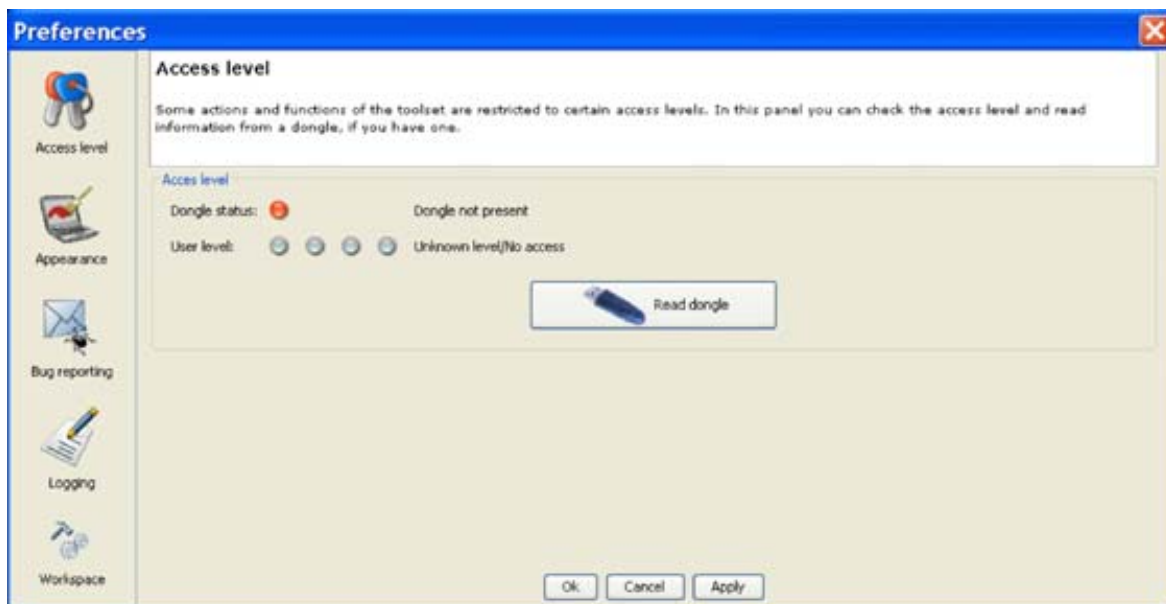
Preferences

Access level

Appearance

Bug reporting

Logging

Workspace

Access level

Some actions and functions of the toolset are restricted to certain access levels. In this panel you can check the access level and read information from a dongle, if you have one.

Acces level

Dongle status:

Dongle not present

User level:

Unknown level/No access

Read dongle

Ok

Cancel

Apply